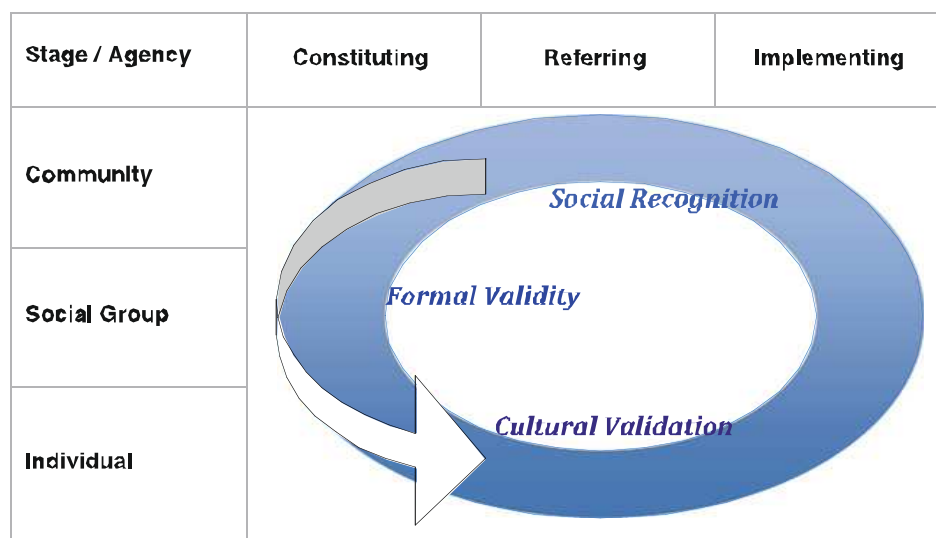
| Stage / Agency | Constituting | Referring | Implementing |
|---|---|---|---|
| Community | | | |
| Social Group | | | |
| Individual | | | |

Social Recognition

Formal Validity

Cultural Validation